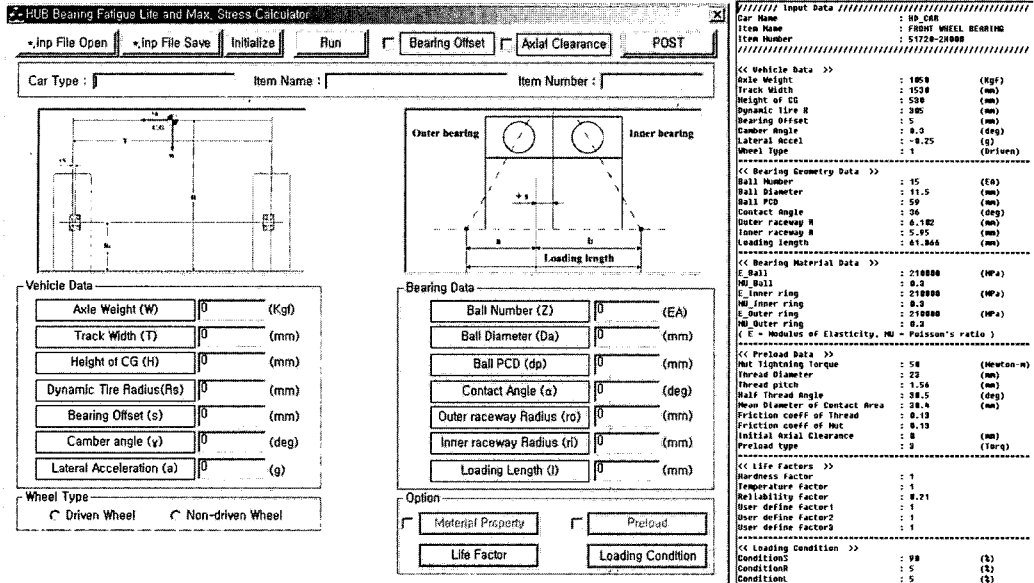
HUB Bearing Fatigue Life and Max. Stress Calculator

*.inp File Open | *.inp File Save | Initialize | Run | Bearing Offset | Axial Clearance | POST

Car Type : | Item Name : | Item Number :

Outer bearing | Inner bearing

+s

a | b

Loading length

Vehicle Data
Axle Weight (W) | 0 | (Kgf)
Track Width (T) | 0 | (mm)
Height of CG (H) | 0 | (mm)
Dynamic Tire Radius(Rs) | 0 | (mm)
Bearing Offset (s) | 0 | (mm)
Camber angle (γ) | 0 | (deg)
Lateral Acceleration (a) | 0 | (g)

Wheel Type
Driven Wheel | Non-driven Wheel

Bearing Data
Ball Number (Z) | 0 | (EA)
Ball Diameter (Da) | 0 | (mm)
Ball PCD (dp) | 0 | (mm)
Contact Angle (α) | 0 | (deg)
Outer raceway Radius (ro) | 0 | (mm)
Inner raceway Radius (ri) | 0 | (mm)
Loading Length (l) | 0 | (mm)

Option
Material Property | Preload
Life Factor | Loading Condition

/////// Input Data ///////////////////////////
Car Name : HD_CAR
Item Name : FRONT WHEEL BEARING
Item Number : 51720-2H000
/////////////////////////////////////////////

<< Vehicle Data >>
Axle Weight : 1050 (Kgf)
Track Width : 1530 (mm)
Height of CG : 530 (mm)
Dynamic Tire R : 305 (mm)
Bearing Offset : 5 (mm)
Camber Angle : 0.3 (deg)
Lateral Accel : -0.25 (g)
Wheel Type : 1 (Driven)

<< Bearing Geometry Data >>
Ball Number : 15 (EA)
Ball Diameter : 11.5 (mm)
Ball PCD : 59 (mm)
Contact Angle : 36 (deg)
Outer raceway R : 6.102 (mm)
Inner raceway R : 5.95 (mm)
Loading length : 61.866 (mm)

<< Bearing Material Data >>
E_Ball : 210000 (MPa)
MU_Ball : 0.3
E_Inner ring : 210000 (MPa)
MU_Inner ring : 0.3
E_Outer ring : 210000 (MPa)
MU_Outer ring : 0.3
( E = Modulus of Elasticity, MU = Poisson's ratio )

<< Preload Data >>
Nut Tightning Torque : 50 (Newton-m)
Thread Diameter : 23 (mm)
Thread pitch : 1.56 (mm)
Half Thread Angle : 30.5 (deg)
Mean Diameter of Contact Area : 28.4 (mm)
Friction coeff of Thread : 0.13
Friction coeff of Nut : 0.13
Initial Axial Clearance : 0 (mm)
Preload type : 3 (Torq)

<< Life Factors >>
Hardness Factor : 1
Temperature Factor : 1
Reliability Factor : 0.21
User define Factor1 : 1
User define Factor2 : 1
User define Factor3 : 1

<< Loading Condition >>
ConditionS : 90 (%)
ConditionR : 5 (%)
ConditionL : 5 (%)